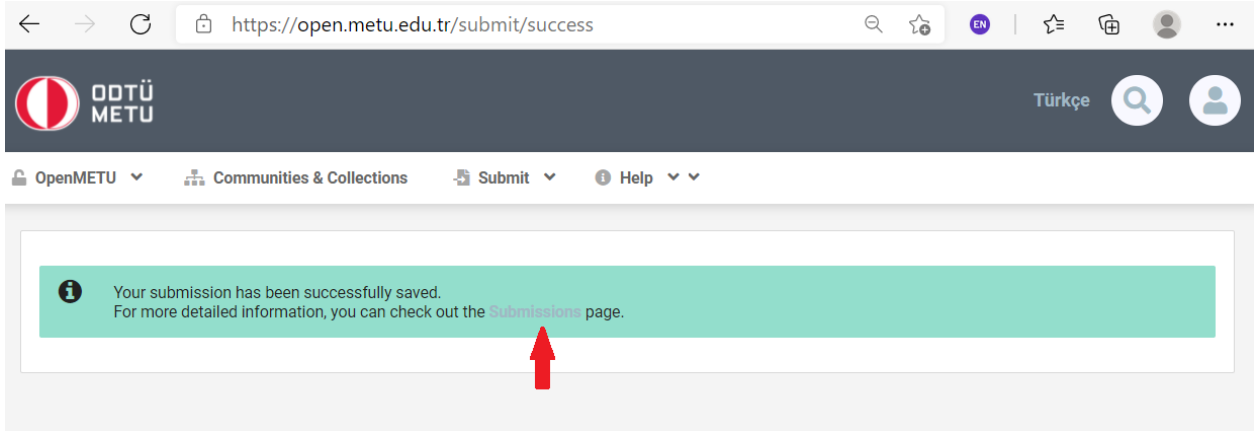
https://open.metu.edu.tr/submit/success

EN

ODTÜ METU

Türkçe

OpenMETU Communities & Collections Submit Help

Your submission has been successfully saved.
For more detailed information, you can check out the Submissions page.